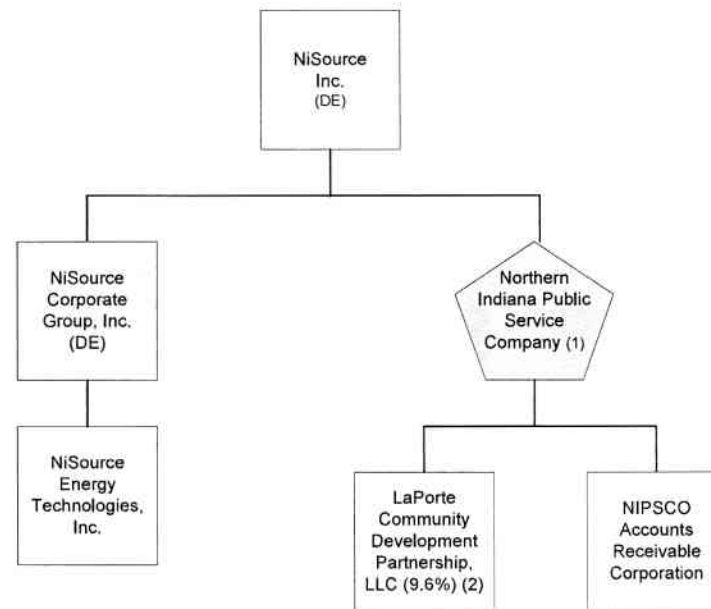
NiSource Inc. (DE)

NiSource Corporate Group, Inc. (DE)

NiSource Energy Technologies, Inc.

Northern Indiana Public Service Company (1)

LaPorte Community Development Partnership, LLC (9.6%) (2)

NIPSCO Accounts Receivable Corporation